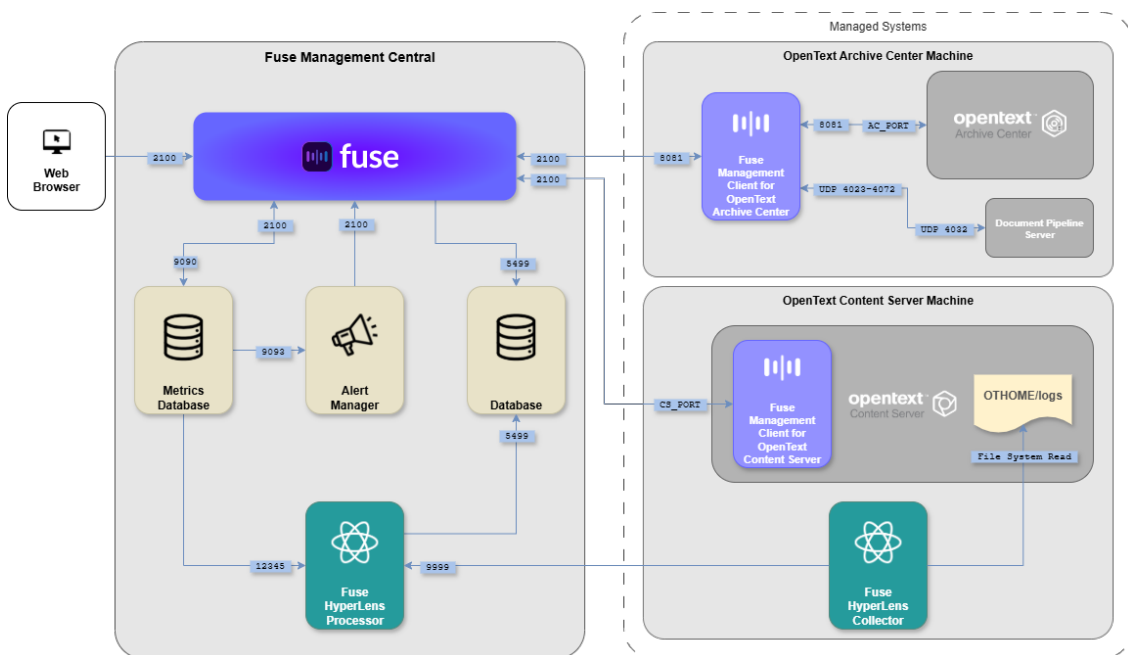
Managed Systems

Fuse Management Central

Web Browser

2100

fuse

2100

2100

9090

2100

2100

5499

Metrics Database

9093

Alert Manager

Database

5499

12345

Fuse HyperLens Processor

9999

OpenText Archive Center Machine

8081

AC_PORT

opentext Archive Center

8081

Fuse Management Client for OpenText Archive Center

UDP 4023-4072

UDP 4032

Document Pipeline Server

OpenText Content Server Machine

CS_PORT

Fuse Management Client for OpenText Content Server

opentext Content Server

OTHOME/logs

File System Read

Fuse HyperLens Collector